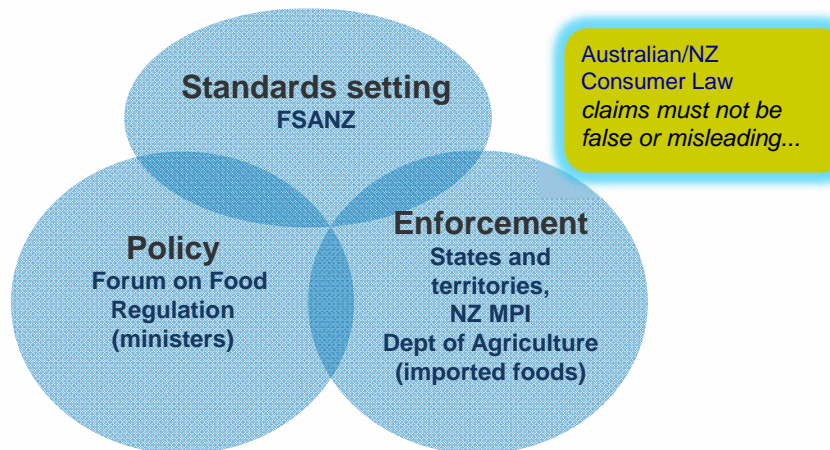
Standards setting
FSANZ

Australian/NZ Consumer Law
*claims must not be false or misleading...*

Policy
Forum on Food Regulation (ministers)

Enforcement
States and territories, NZ MPI
Dept of Agriculture (imported foods)